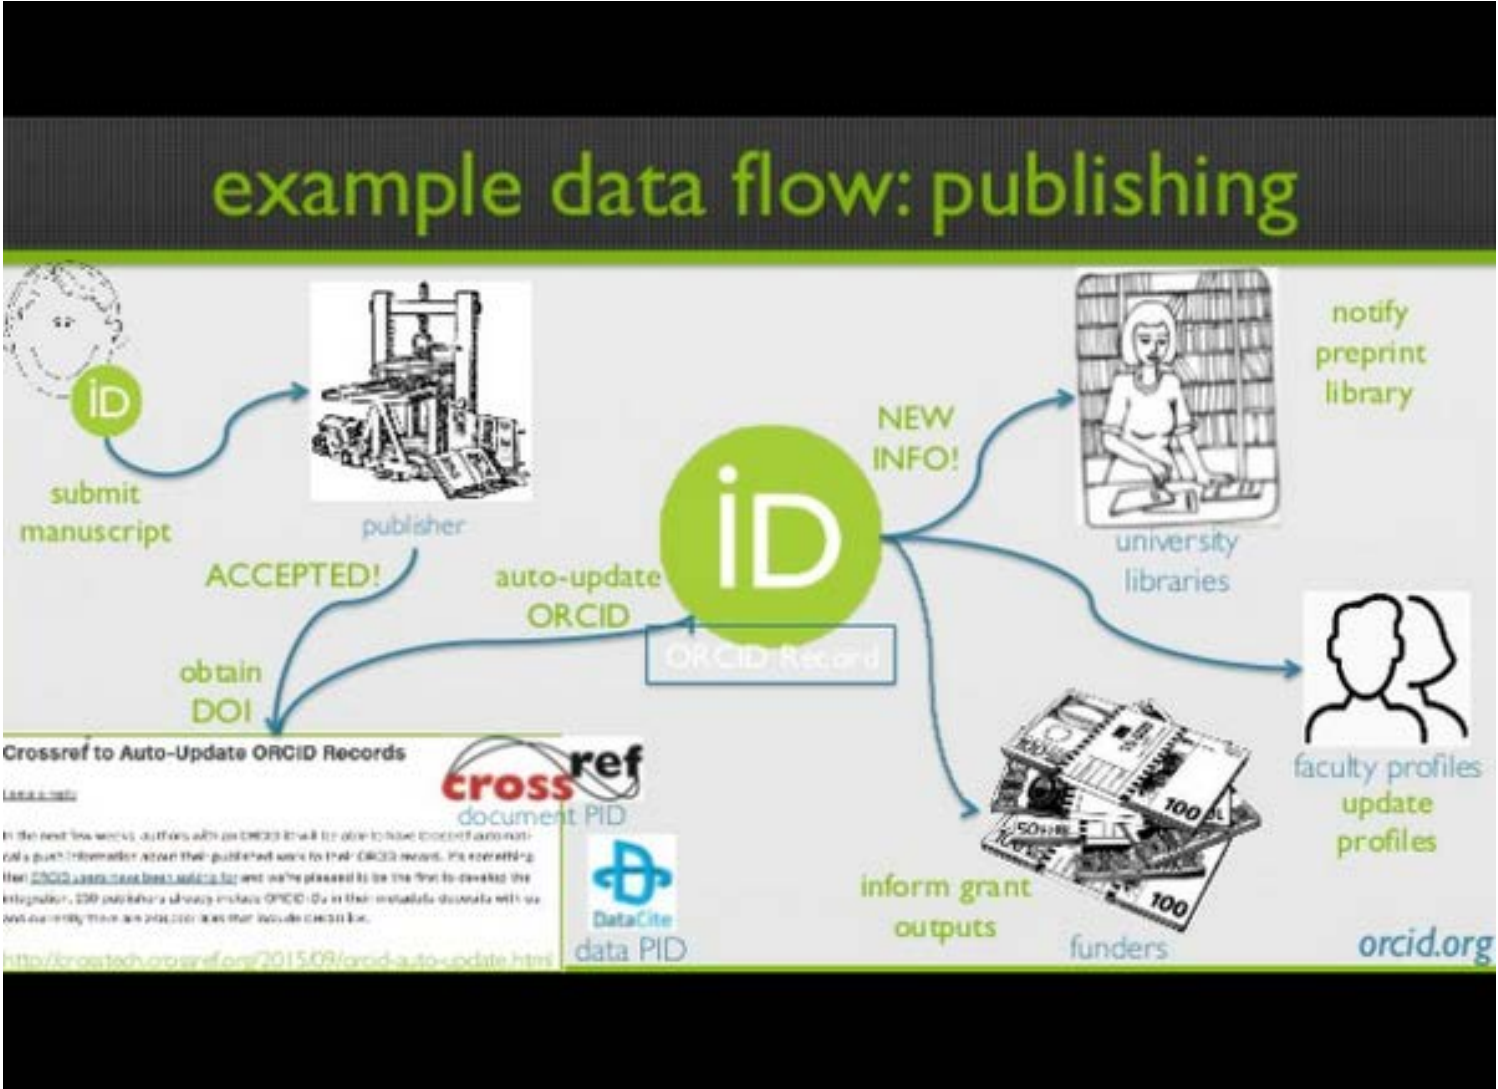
example data flow: publishing

iD

submit manuscript

publisher

ACCEPTED!

obtain DOI

auto-update ORCID

iD

ORCID Record

NEW INFO!

university libraries

notify preprint library

faculty profiles update profiles

inform grant outputs

funders

Crossref to Auto-Update ORCID Records

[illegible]

In the next few weeks, authors with an ORCID iD will be able to have Crossref automatically push information about their published work to their ORCID record. It's something that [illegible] and we're pleased to be the first to develop the integration. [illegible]

crossref

document PID

DataCite

data PID

http://crosstech.crossref.org/2015/09/orcid-auto-update.html

orcid.org